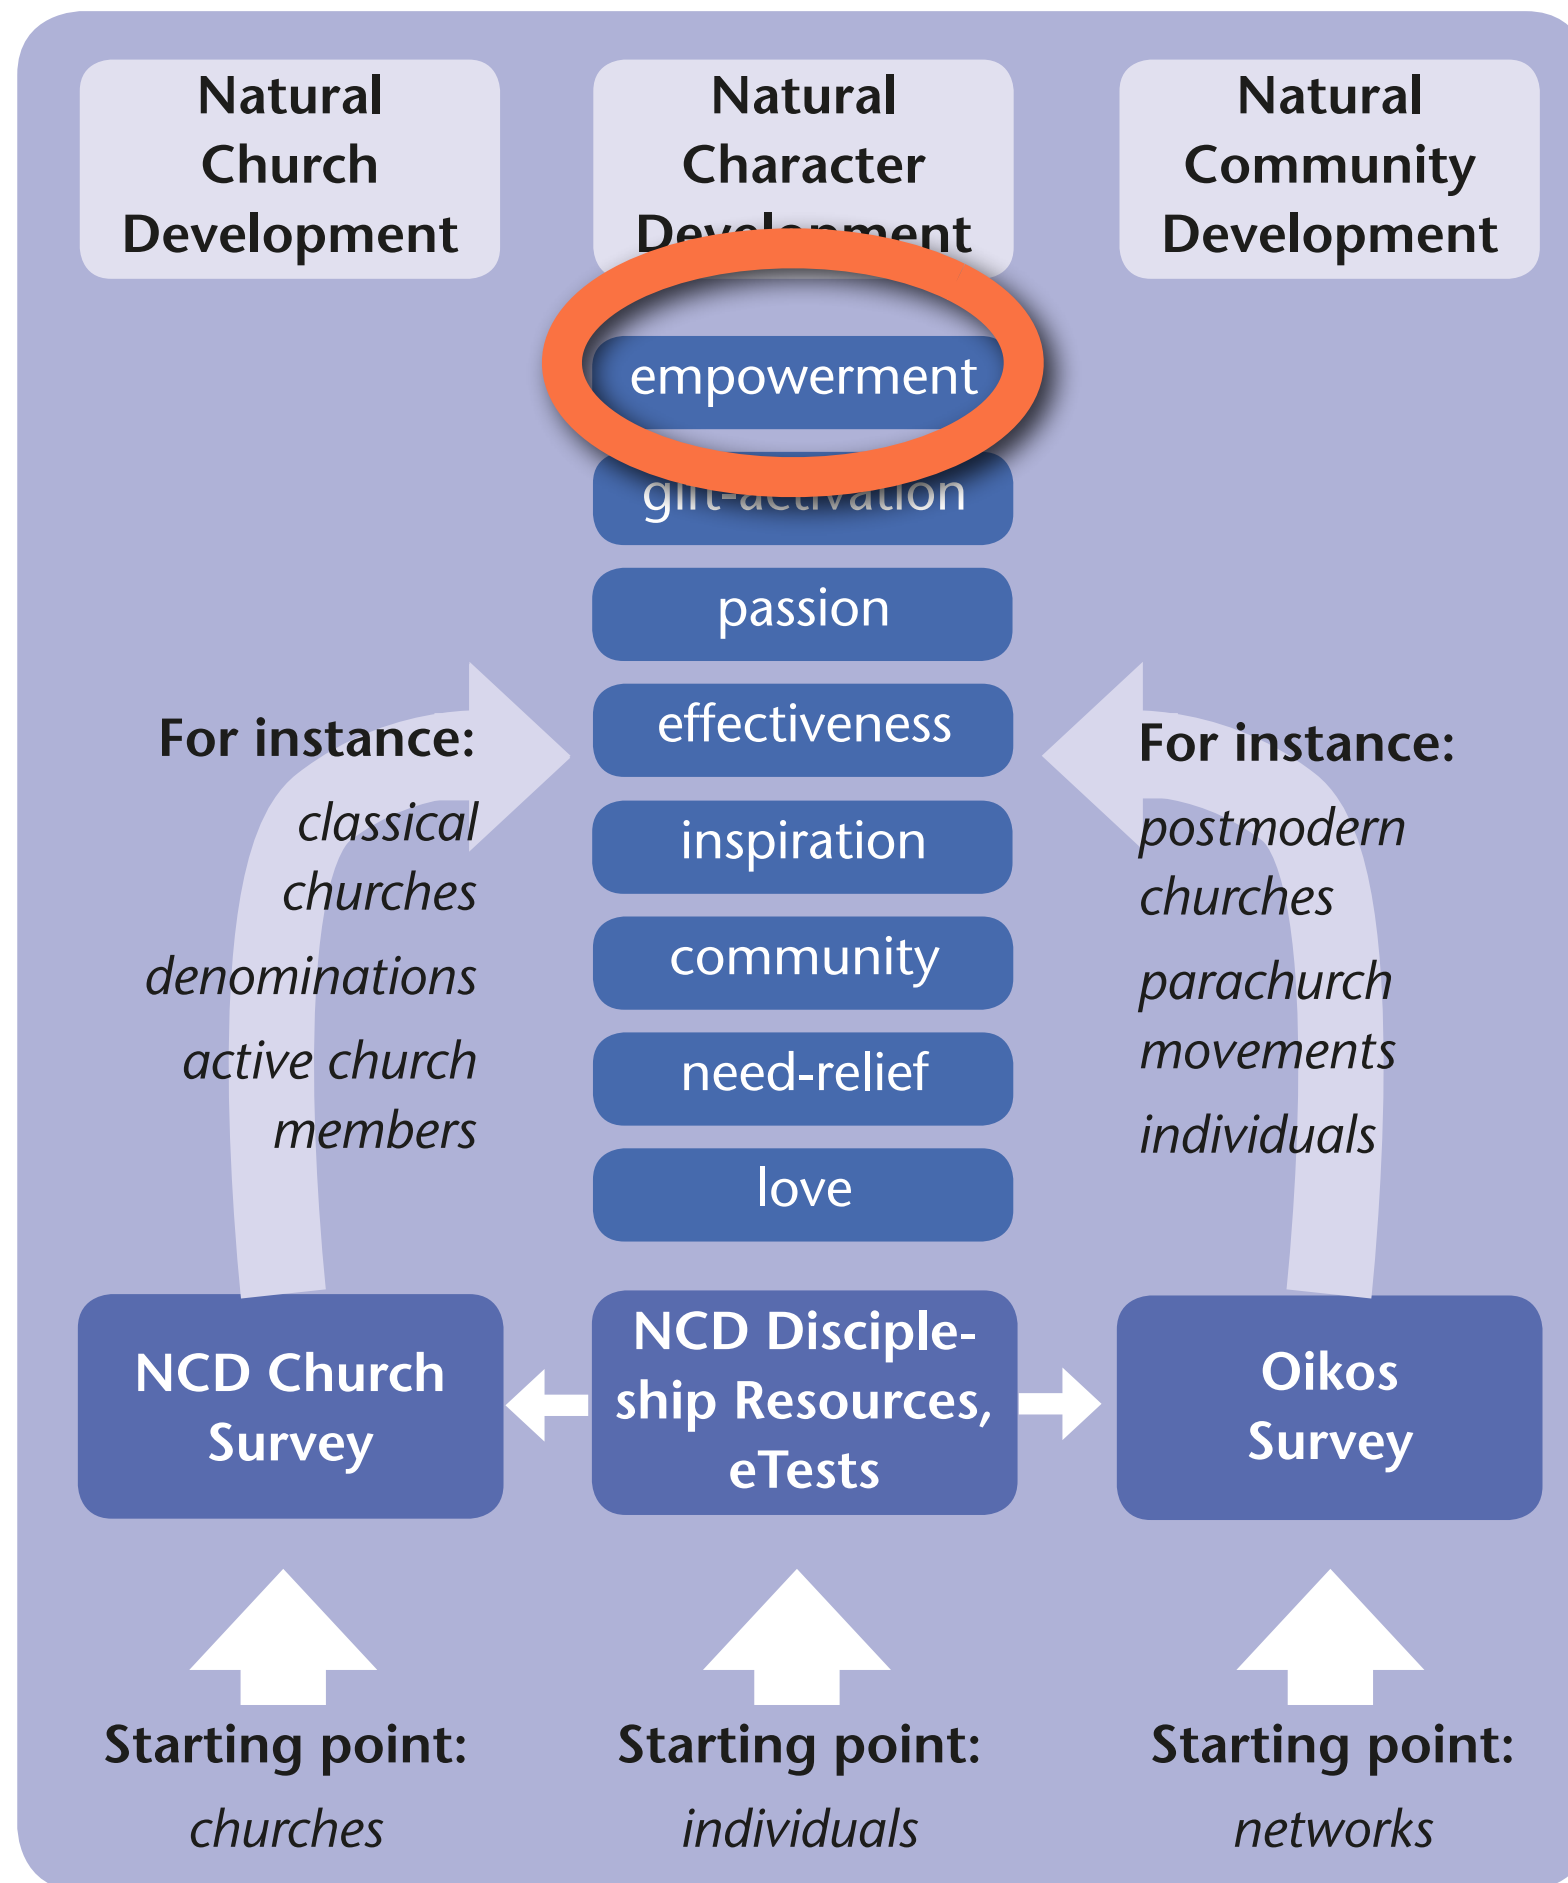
Natural Church Development

Natural Character Development

Natural Community Development

empowerment

gift-activation

passion

effectiveness

inspiration

community

need-relief

love

For instance:

classical churches

denominations

active church members

For instance:

postmodern churches

parachurch movements

individuals

NCD Church Survey

NCD Discipleship Resources, eTests

Oikos Survey

Starting point:

churches

Starting point:

individuals

Starting point:

networks